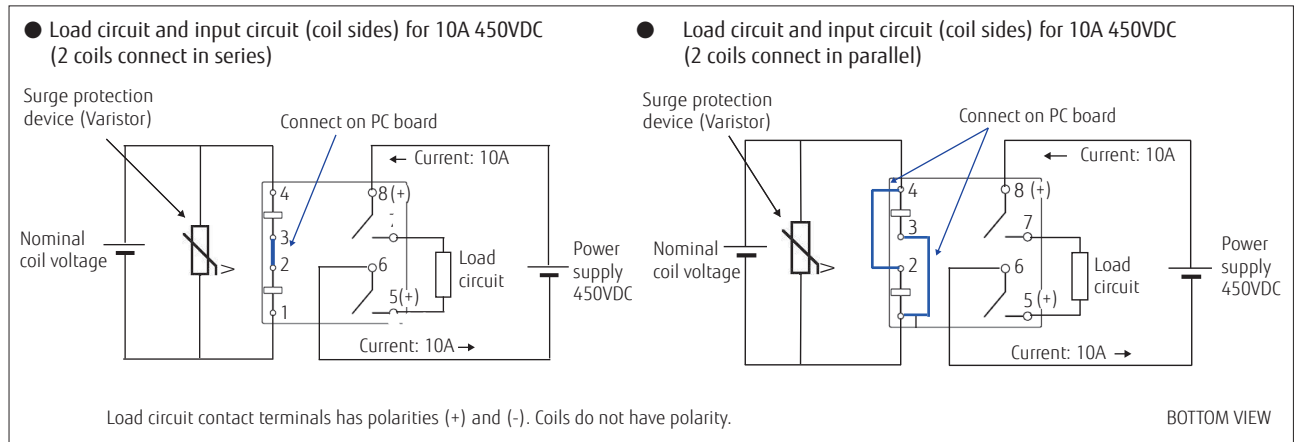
● Load circuit and input circuit (coil sides) for 10A 450VDC (2 coils connect in series)

Surge protection device (Varistor)

Connect on PC board

← Current: 10A

4

8 (+)

3

2

1

6

5 (+)

Nominal coil voltage

Load circuit

Power supply 450VDC

Current: 10A →

● Load circuit and input circuit (coil sides) for 10A 450VDC (2 coils connect in parallel)

Surge protection device (Varistor)

Connect on PC board

← Current: 10A

4

8 (+)

3

7

2

6

5 (+)

Nominal coil voltage

Load circuit

Power supply 450VDC

Current: 10A →

Load circuit contact terminals has polarities (+) and (-). Coils do not have polarity.

BOTTOM VIEW